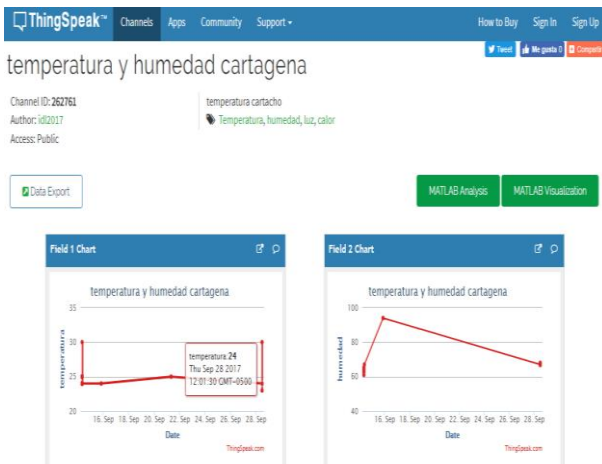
ThingSpeak™ Channels Apps Community Support ▾ How to Buy Sign In Sign Up

Tweet Me gusta 0 Compartir

temperatura y humedad cartagena

Channel ID: 262761
Author: idl2017
Access: Public

temperatura cartacho
Temperatura, humedad, luz, calor

Data Export

MATLAB Analysis MATLAB Visualization

Field 1 Chart

temperatura y humedad cartagena

35
30
25
20

temperatura

temperatura: 24
Thu Sep 28 2017
12:01:30 GMT-0500

16. Sep 18. Sep 20. Sep 22. Sep 24. Sep 26. Sep 28. Sep
Date
ThingSpeak.com

Field 2 Chart

temperatura y humedad cartagena

100
80
60
40

humedad

16. Sep 18. Sep 20. Sep 22. Sep 24. Sep 26. Sep 28. Sep
Date
ThingSpeak.com